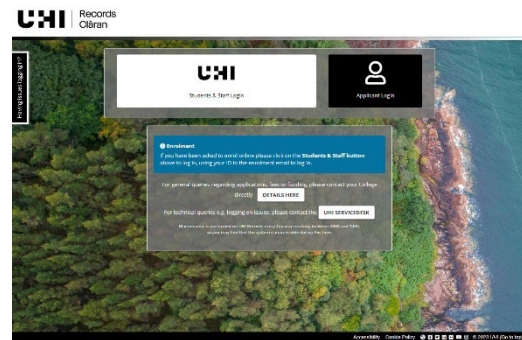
UHI Records Clàran

Having issues logging in?

UHI

Students & Staff Login

Applicant Login

Enrolment

If you have been asked to enrol online please click on the Students & Staff button above to log in, using your ID in the enrolment email to log in.

For general queries regarding applications, fees or funding, please contact your College directly. DETAILS HERE

For technical queries e.g. logging on issues, please contact the UHI SERVICEDESK

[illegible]

Accessibility Cookie Policy © 2023 UHI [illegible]